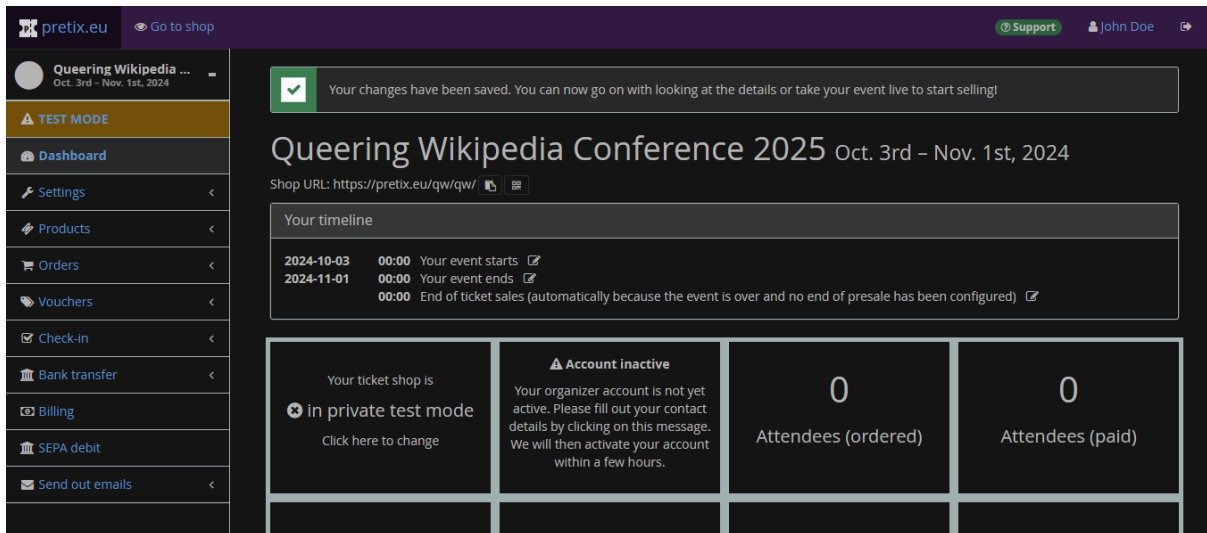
pretix.eu
Go to shop
Support
John Doe

Queering Wikipedia ...
Oct. 3rd – Nov. 1st, 2024

TEST MODE
Dashboard
Settings
Products
Orders
Vouchers
Check-in
Bank transfer
Billing
SEPA debit
Send out emails

Your changes have been saved. You can now go on with looking at the details or take your event live to start selling!

Queering Wikipedia Conference 2025 Oct. 3rd – Nov. 1st, 2024

Shop URL: https://pretix.eu/qw/qw/

Your timeline

| | | |
|---|---|---|
| 2024-10-03 | 00:00 | Your event starts |
| 2024-11-01 | 00:00 | Your event ends |
| | 00:00 | End of ticket sales (automatically because the event is over and no end of presale has been configured) |

Your ticket shop is
in private test mode
Click here to change

Account inactive
Your organizer account is not yet active. Please fill out your contact details by clicking on this message. We will then activate your account within a few hours.

0
Attendees (ordered)

0
Attendees (paid)